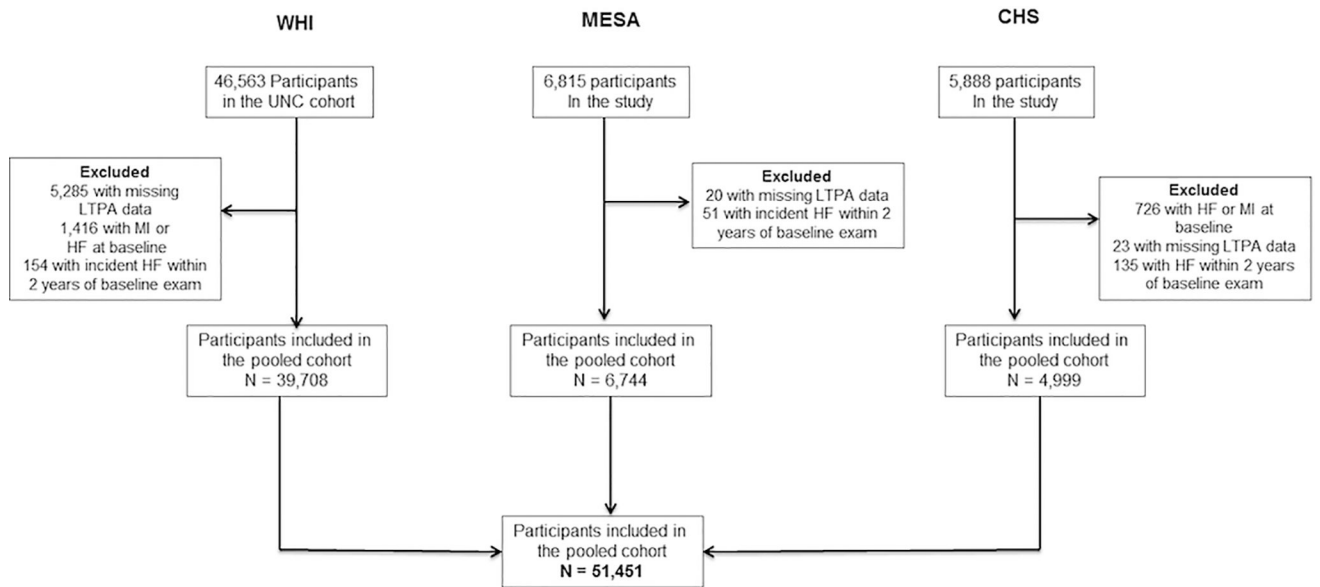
WHI

MESA

CHS

46,563 Participants in the UNC cohort

Excluded
5,285 with missing LTPA data
1,416 with MI or HF at baseline
154 with incident HF within 2 years of baseline exam

Participants included in the pooled cohort
N = 39,708

6,815 participants In the study

Excluded
20 with missing LTPA data
51 with incident HF within 2 years of baseline exam

Participants included in the pooled cohort
N = 6,744

5,888 participants In the study

Excluded
726 with HF or MI at baseline
23 with missing LTPA data
135 with HF within 2 years of baseline exam

Participants included in the pooled cohort
N = 4,999

Participants included in the pooled cohort
N = 51,451